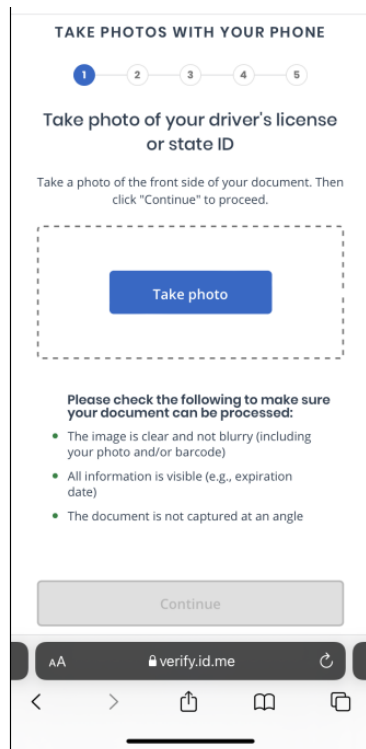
TAKE PHOTOS WITH YOUR PHONE

1 2 3 4 5

Take photo of your driver's license or state ID

Take a photo of the front side of your document. Then click "Continue" to proceed.

Take photo

Please check the following to make sure your document can be processed:

- The image is clear and not blurry (including your photo and/or barcode)
- All information is visible (e.g., expiration date)
- The document is not captured at an angle

Continue

AA verify.id.me